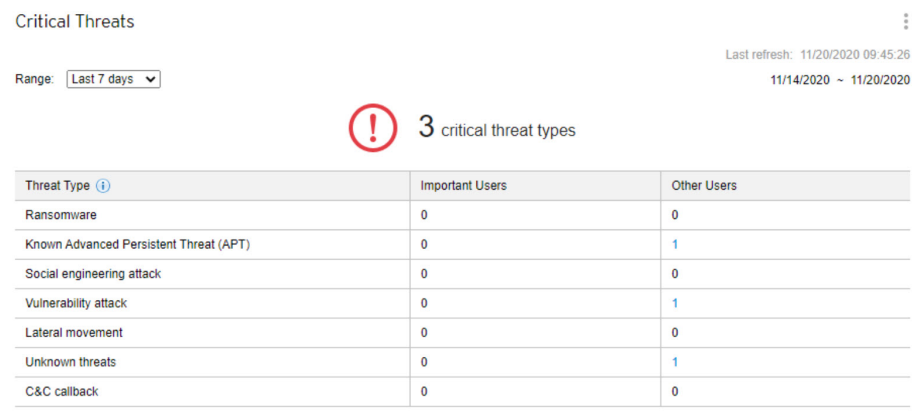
Critical Threats

Last refresh: 11/20/2020 09:45:26

Range: Last 7 days

11/14/2020 ~ 11/20/2020

3 critical threat types

| Threat Type | Important Users | Other Users |
|---|---|---|
| Ransomware | 0 | 0 |
| Known Advanced Persistent Threat (APT) | 0 | 1 |
| Social engineering attack | 0 | 0 |
| Vulnerability attack | 0 | 1 |
| Lateral movement | 0 | 0 |
| Unknown threats | 0 | 1 |
| C&C callback | 0 | 0 |